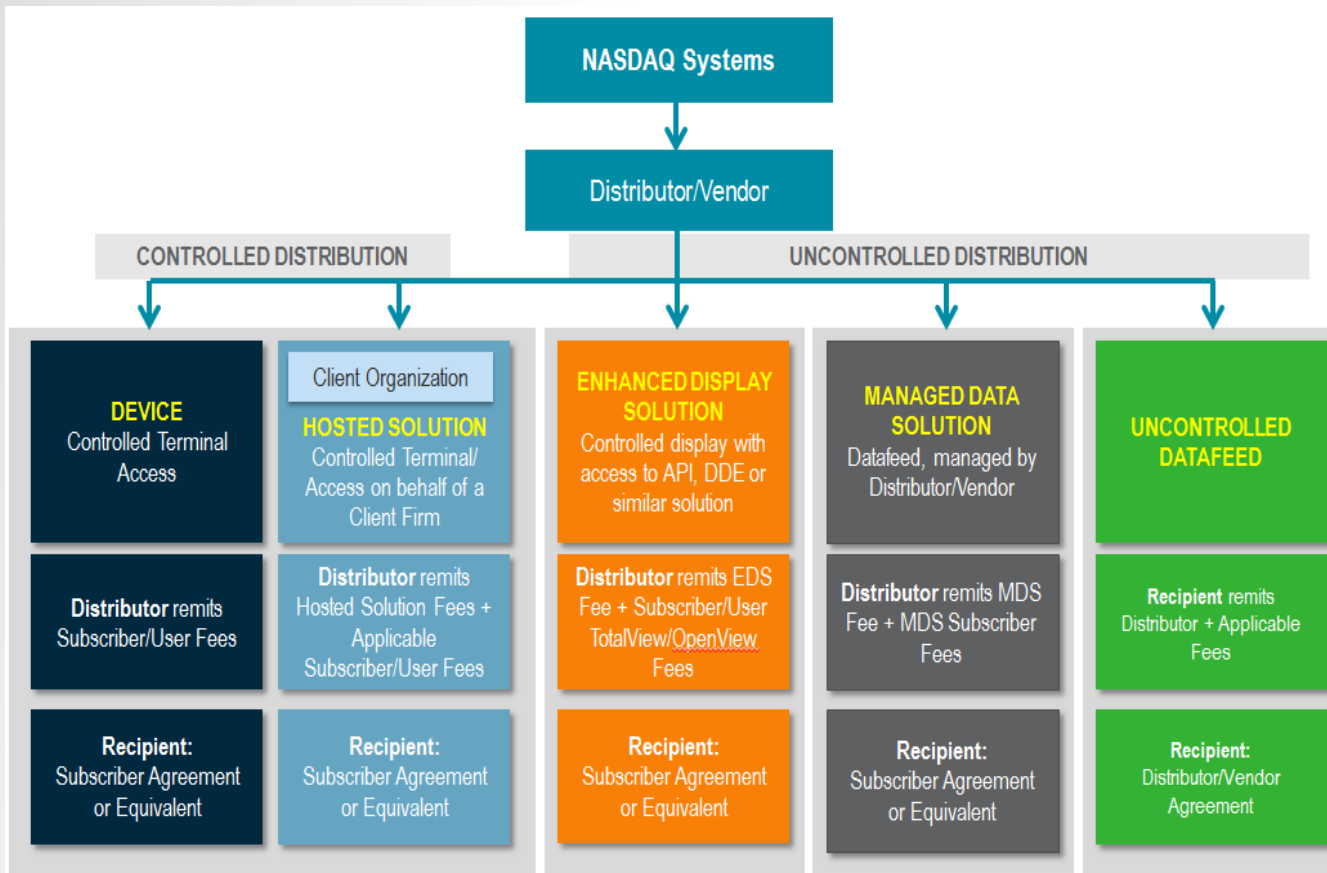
NASDAQ Systems

Distributor/Vendor

CONTROLLED DISTRIBUTION

UNCONTROLLED DISTRIBUTION

DEVICE
Controlled Terminal Access

Distributor remits Subscriber/User Fees

Recipient:
Subscriber Agreement or Equivalent

Client Organization

HOSTED SOLUTION
Controlled Terminal/ Access on behalf of a Client Firm

Distributor remits Hosted Solution Fees + Applicable Subscriber/User Fees

Recipient:
Subscriber Agreement or Equivalent

ENHANCED DISPLAY SOLUTION
Controlled display with access to API, DDE or similar solution

Distributor remits EDS Fee + Subscriber/User TotalView/OpenView Fees

Recipient:
Subscriber Agreement or Equivalent

MANAGED DATA SOLUTION
Datafeed, managed by Distributor/Vendor

Distributor remits MDS Fee + MDS Subscriber Fees

Recipient:
Subscriber Agreement or Equivalent

UNCONTROLLED DATAFEED

Recipient remits Distributor + Applicable Fees

Recipient:
Distributor/Vendor Agreement